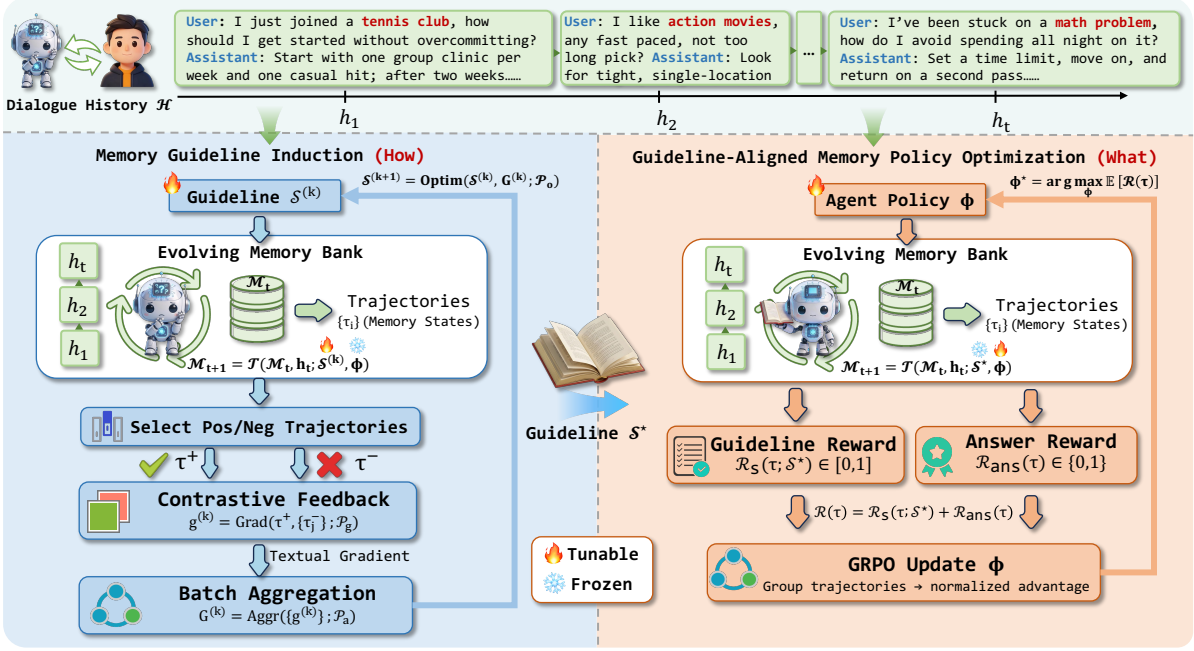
User: I just joined a tennis club, how should I get started without overcommitting?
Assistant: Start with one group clinic per week and one casual hit; after two weeks……

User: I like action movies, any fast paced, not too long pick? Assistant: Look for tight, single-location

…

User: I've been stuck on a math problem, how do I avoid spending all night on it?
Assistant: Set a time limit, move on, and return on a second pass……

Dialogue History $\mathcal{H}$

$h_1$ $h_2$ $h_t$

Memory Guideline Induction (How)

Guideline $\mathcal{S}^{(k)}$

$\mathcal{S}^{(k+1)} = \mathbf{Optim}(\mathcal{S}^{(k)}, \mathbf{G}^{(k)}; \mathcal{P}_o)$

Evolving Memory Bank

$h_t$ $h_2$ $h_1$ $\mathcal{M}_t$

Trajectories $\{\tau_i\}$ (Memory States)

$\mathcal{M}_{t+1} = \mathcal{T}(\mathcal{M}_t, h_t; \mathcal{S}^{(k)}, \phi)$

Select Pos/Neg Trajectories

$\tau^+$ $\tau^-$

Contrastive Feedback

$g^{(k)} = \mathrm{Grad}(\tau^+, \{\tau_j^-\}; \mathcal{P}_g)$

Textual Gradient

Batch Aggregation

$G^{(k)} = \mathrm{Aggr}(\{g^{(k)}\}; \mathcal{P}_a)$

Guideline $\mathcal{S}^\star$

Tunable

Frozen

Guideline-Aligned Memory Policy Optimization (What)

Agent Policy $\phi$

$\phi^\star = \arg\max_\phi \mathbb{E}[\mathcal{R}(\tau)]$

Evolving Memory Bank

$h_t$ $h_2$ $h_1$ $\mathcal{M}_t$

Trajectories $\{\tau_i\}$ (Memory States)

$\mathcal{M}_{t+1} = \mathcal{T}(\mathcal{M}_t, h_t; \mathcal{S}^\star, \phi)$

Guideline Reward
$\mathcal{R}_S(\tau; \mathcal{S}^\star) \in [0,1]$

Answer Reward
$\mathcal{R}_{ans}(\tau) \in \{0,1\}$

$\mathcal{R}(\tau) = \mathcal{R}_S(\tau; \mathcal{S}^\star) + \mathcal{R}_{ans}(\tau)$

GRPO Update $\phi$

Group trajectories → normalized advantage